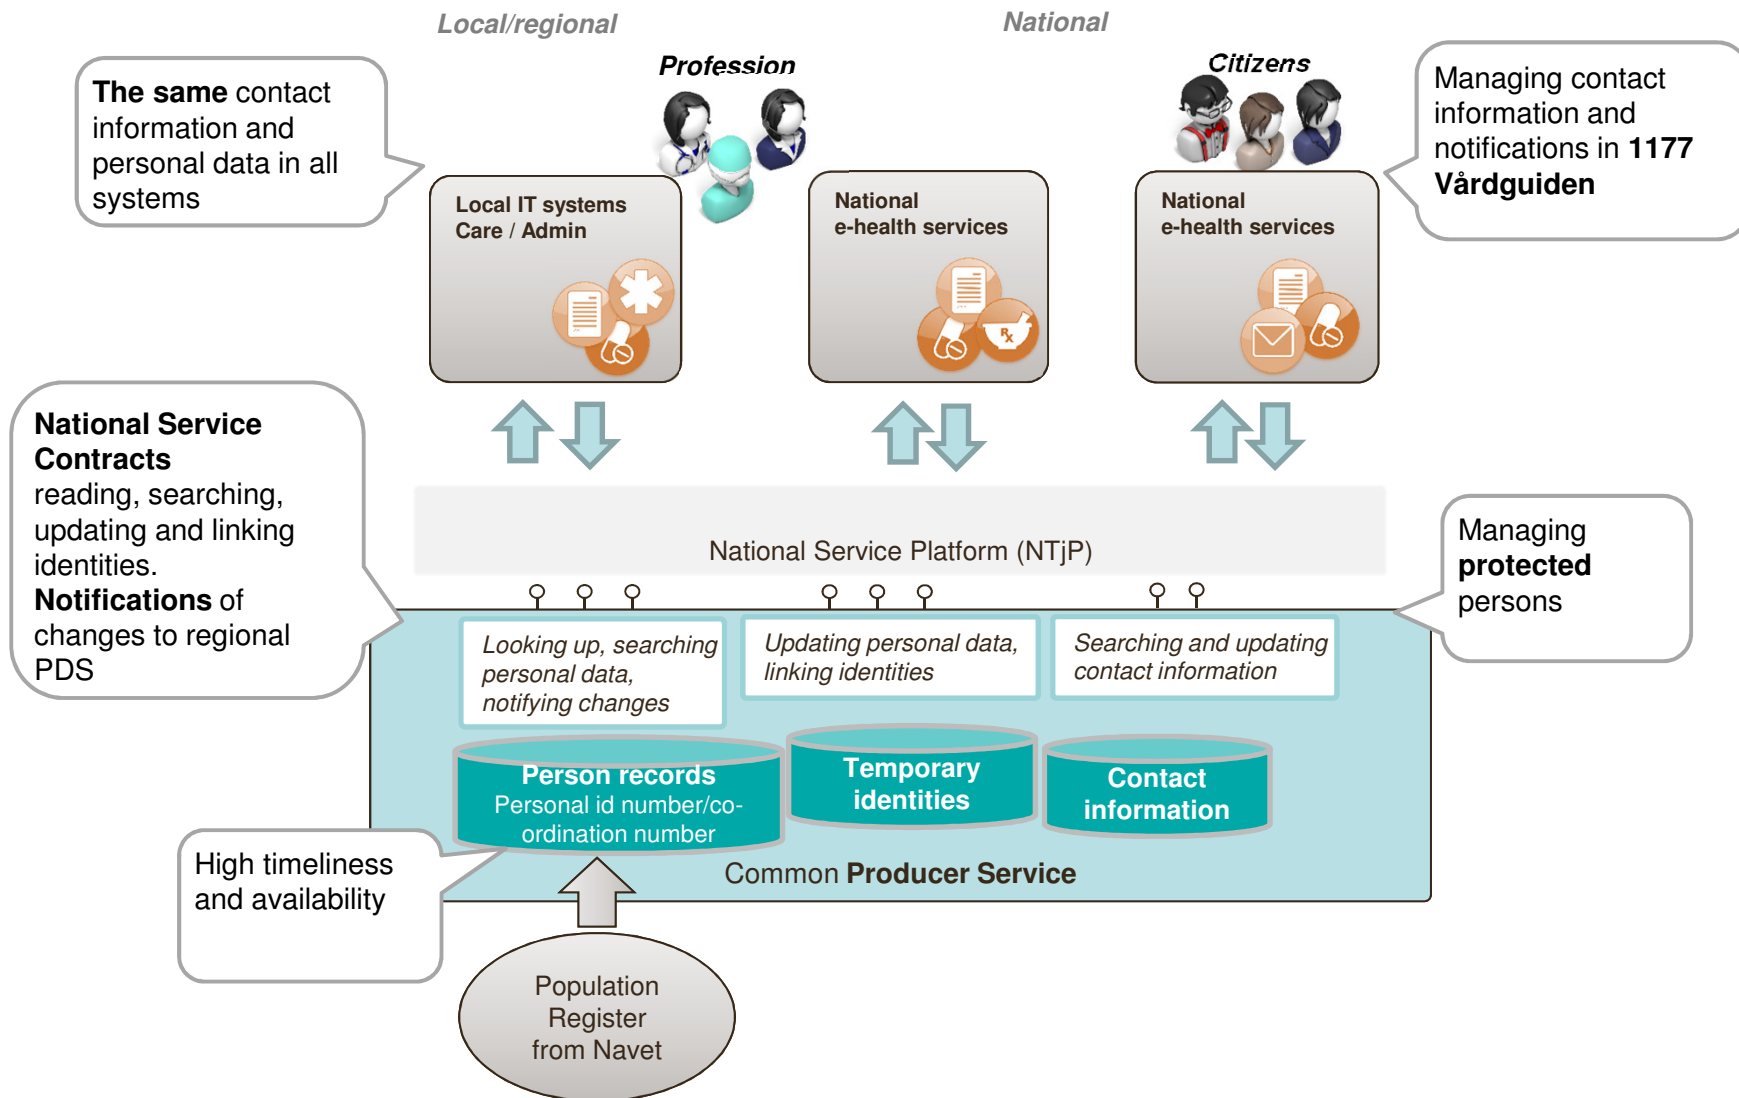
Local/regional

National

Profession

Citizens

The same contact information and personal data in all systems

Local IT systems
Care / Admin

National
e-health services

National
e-health services

Managing contact information and notifications in 1177 Vårdguiden

National Service Contracts
reading, searching, updating and linking identities.
Notifications of changes to regional PDS

National Service Platform (NTjP)

Managing protected persons

Looking up, searching personal data, notifying changes

Updating personal data, linking identities

Searching and updating contact information

Person records
Personal id number/co-ordination number

Temporary identities

Contact information

High timeliness and availability

Common Producer Service

Population Register from Navet